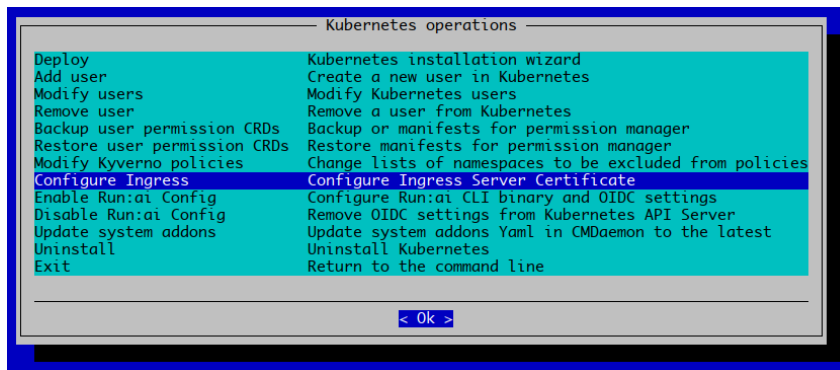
Kubernetes operations

| | |
|---|---|
| Deploy | Kubernetes installation wizard |
| Add user | Create a new user in Kubernetes |
| Modify users | Modify Kubernetes users |
| Remove user | Remove a user from Kubernetes |
| Backup user permission CRDs | Backup or manifests for permission manager |
| Restore user permission CRDs | Restore manifests for permission manager |
| Modify Kyverno policies | Change lists of namespaces to be excluded from policies |
| Configure Ingress | Configure Ingress Server Certificate |
| Enable Run:ai Config | Configure Run:ai CLI binary and OIDC settings |
| Disable Run:ai Config | Remove OIDC settings from Kubernetes API Server |
| Update system addons | Update system addons Yaml in CMDaemon to the latest |
| Uninstall | Uninstall Kubernetes |
| Exit | Return to the command line |

< Ok >